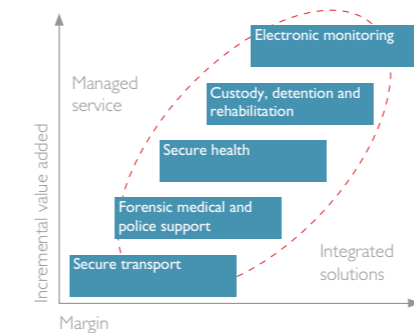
Managed service

Electronic monitoring

Custody, detention and rehabilitation

Secure health

Forensic medical and police support

Secure transport

Integrated solutions

Incremental value added

Margin